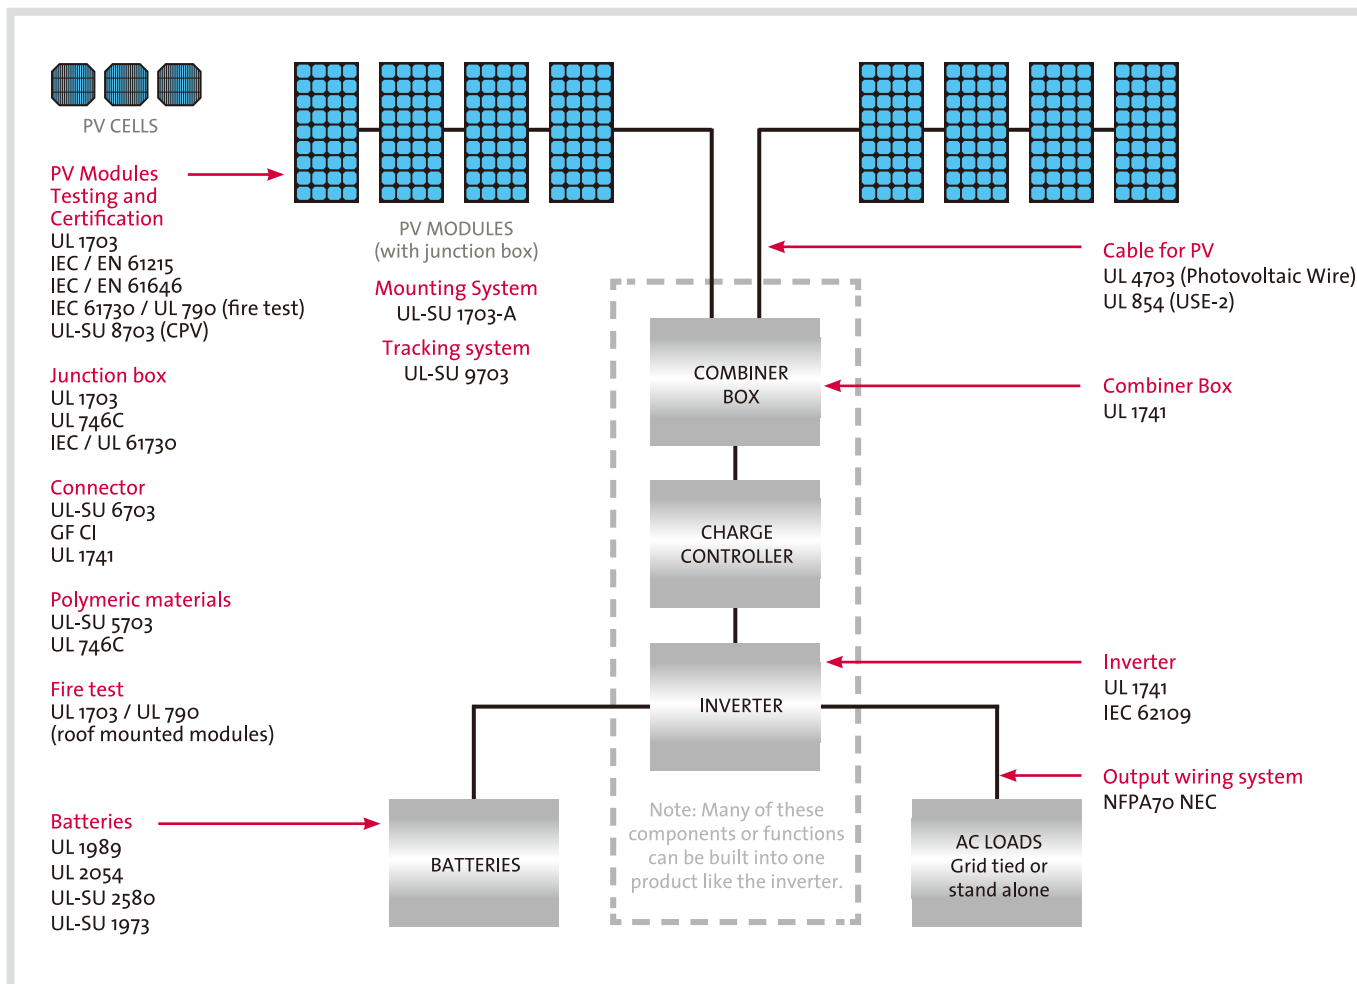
PV CELLS

PV Modules Testing and Certification
UL 1703
IEC / EN 61215
IEC / EN 61646
IEC 61730 / UL 790 (fire test)
UL-SU 8703 (CPV)

Junction box
UL 1703
UL 746C
IEC / UL 61730

Connector
UL-SU 6703
GF CI
UL 1741

Polymeric materials
UL-SU 5703
UL 746C

Fire test
UL 1703 / UL 790
(roof mounted modules)

Batteries
UL 1989
UL 2054
UL-SU 2580
UL-SU 1973

PV MODULES
(with junction box)

Mounting System
UL-SU 1703-A

Tracking system
UL-SU 9703

Cable for PV
UL 4703 (Photovoltaic Wire)
UL 854 (USE-2)

COMBINER BOX

Combiner Box
UL 1741

CHARGE CONTROLLER

INVERTER

Inverter
UL 1741
IEC 62109

Output wiring system
NFPA70 NEC

BATTERIES

Note: Many of these components or functions can be built into one product like the inverter.

AC LOADS
Grid tied or stand alone